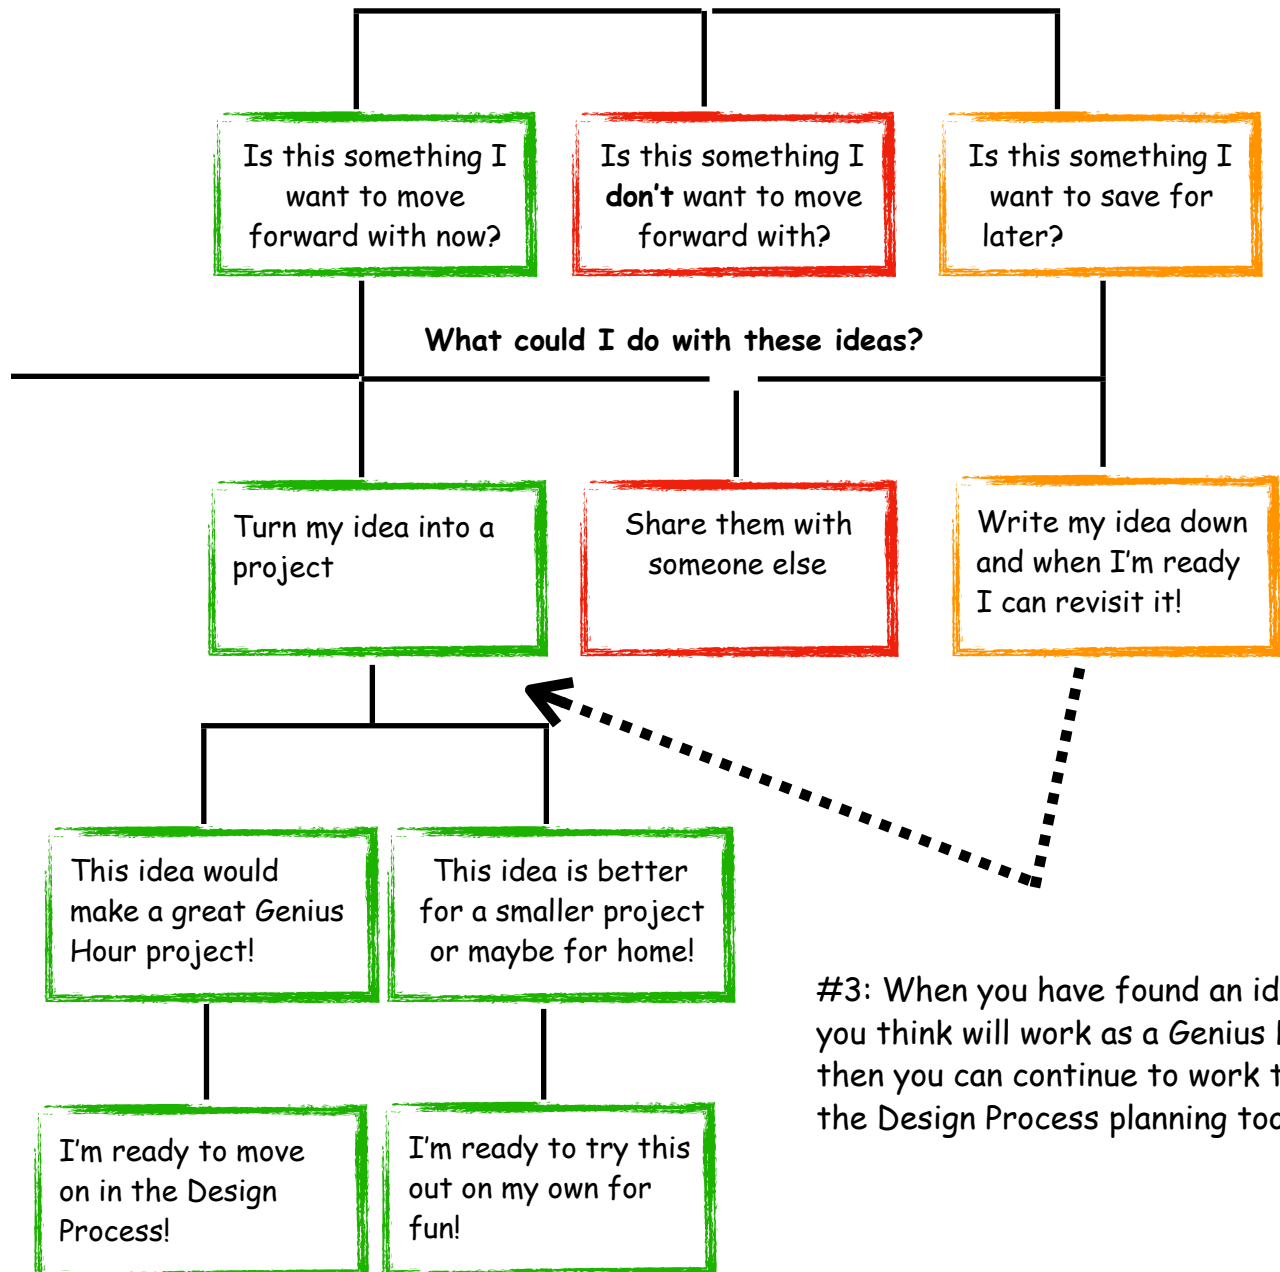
Is this something I want to move forward with now?

Is this something I **don't** want to move forward with?

Is this something I want to save for later?

**What could I do with these ideas?**

Turn my idea into a project

Share them with someone else

Write my idea down and when I'm ready I can revisit it!

This idea would make a great Genius Hour project!

This idea is better for a smaller project or maybe for home!

#3: When you have found an id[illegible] you think will work as a Genius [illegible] then you can continue to work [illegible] the Design Process planning too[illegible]

I'm ready to move on in the Design Process!

I'm ready to try this out on my own for fun!